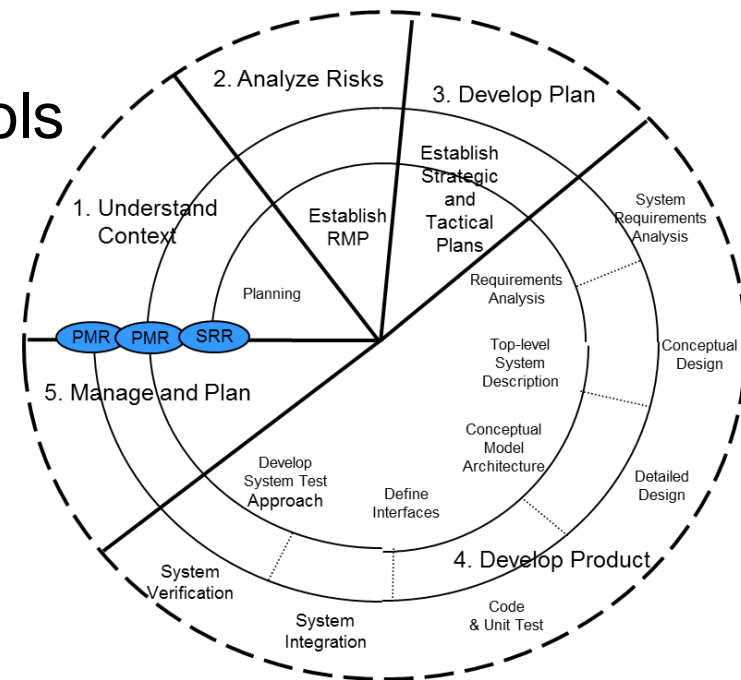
ols

2. Analyze Risks

3. Develop Plan

1. Understand Context

Establish RMP

Establish Strategic and Tactical Plans

System Requirements Analysis

Planning

Requirements Analysis

PMR PMR SRR

Top-level System Description

Conceptual Design

5. Manage and Plan

Conceptual Model Architecture

Develop System Test Approach

Define Interfaces

Detailed Design

4. Develop Product

System Verification

System Integration

Code & Unit Test